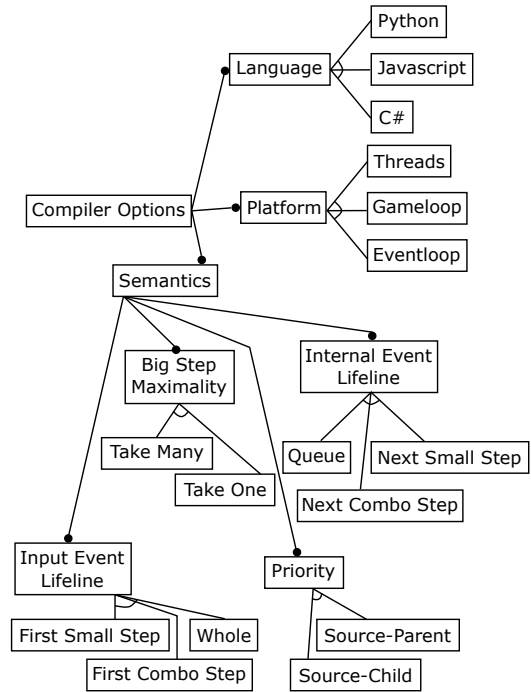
Compiler Options

Language

Python

Javascript

C#

Platform

Threads

Gameloop

Eventloop

Semantics

Big Step Maximality

Take Many

Take One

Internal Event Lifeline

Queue

Next Small Step

Next Combo Step

Input Event Lifeline

First Small Step

First Combo Step

Whole

Priority

Source-Parent

Source-Child